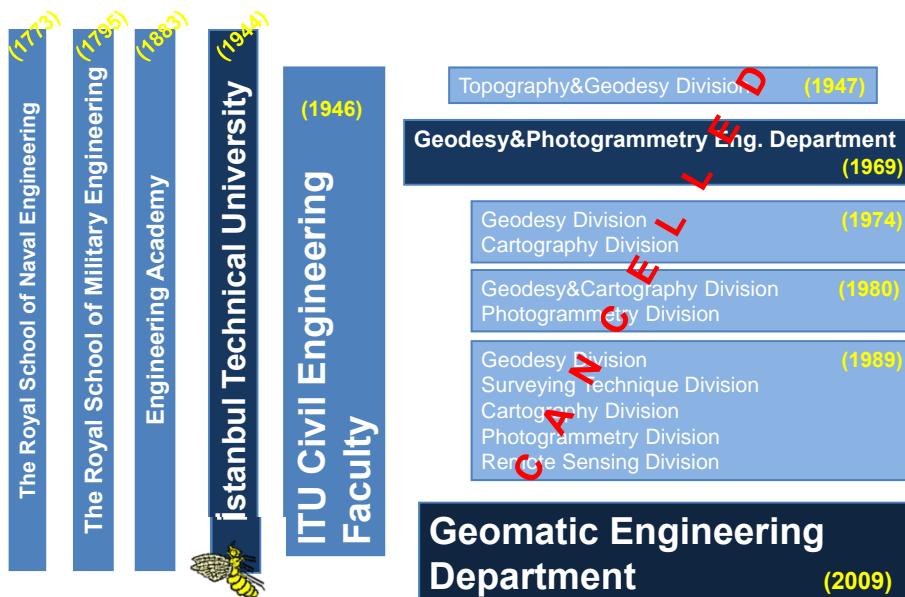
(1773)
The Royal School of Naval Engineering

(1795)
The Royal School of Military Engineering

(1883)
Engineering Academy

(1944)
İstanbul Technical University

(1946)
ITU Civil Engineering Faculty

Topography&Geodesy Division (1947)

Geodesy&Photogrammetry Eng. Department (1969)

Geodesy Division (1974)
Cartography Division

Geodesy&Cartography Division (1980)
Photogrammetry Division

Geodesy Division (1989)
Surveying Technique Division
Cartography Division
Photogrammetry Division
Remote Sensing Division

CANCELLED

Geomatic Engineering Department (2009)